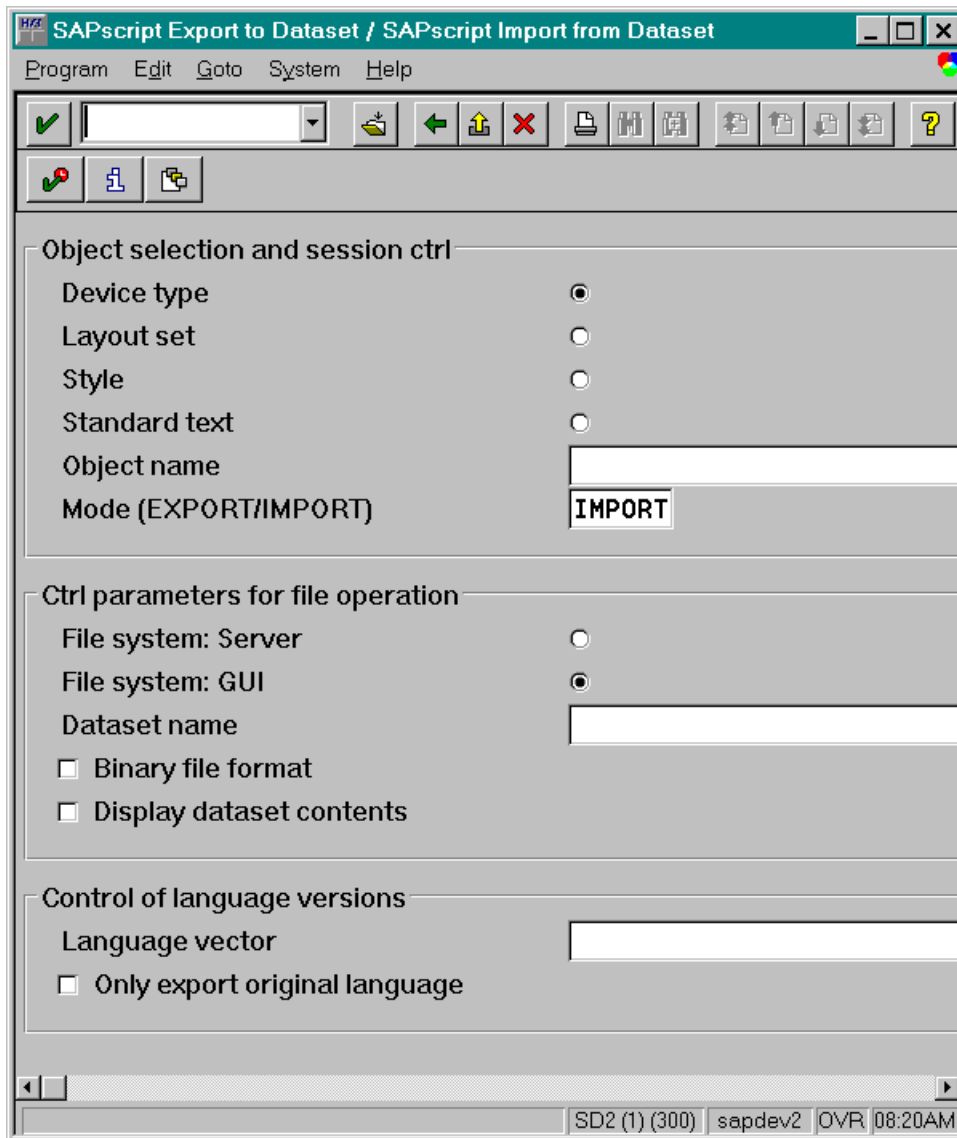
SAPscript Export to Dataset / SAPscript Import from Dataset

Program Edit Goto System Help

Object selection and session ctrl

Device type

Layout set

Style

Standard text

Object name

Mode (EXPORT/IMPORT) IMPORT

Ctrl parameters for file operation

File system: Server

File system: GUI

Dataset name

Binary file format

Display dataset contents

Control of language versions

Language vector

Only export original language

SD2 (1) (300) sapdev2 OVR 08:20AM